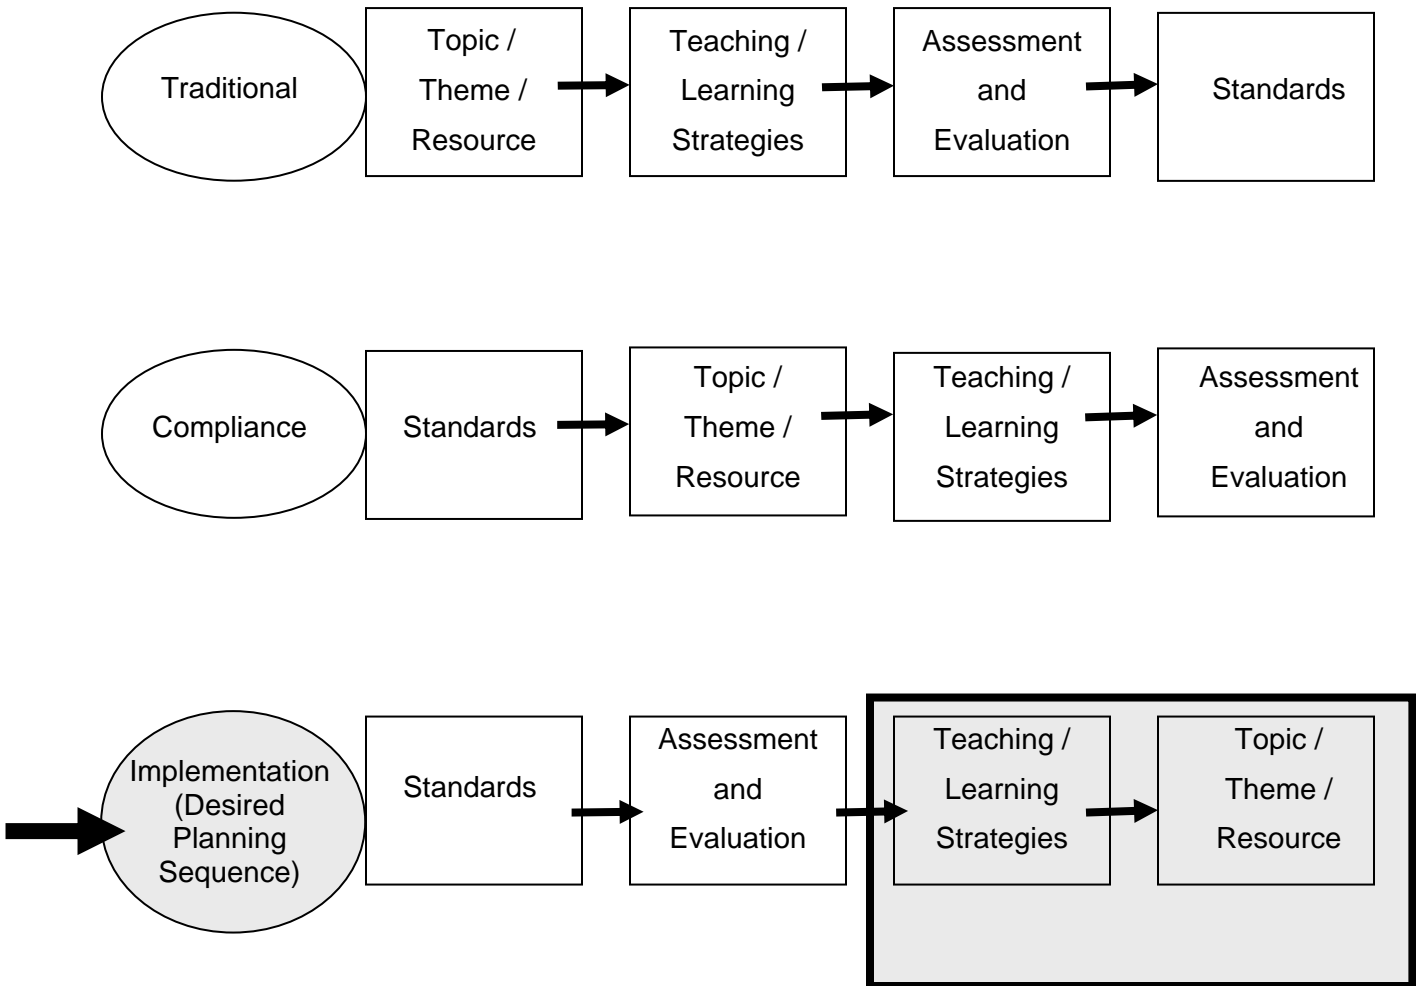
Traditional

Topic / Theme / Resource

Teaching / Learning Strategies

Assessment and Evaluation

Standards

Compliance

Standards

Topic / Theme / Resource

Teaching / Learning Strategies

Assessment and Evaluation

Implementation (Desired Planning Sequence)

Standards

Assessment and Evaluation

Teaching / Learning Strategies

Topic / Theme / Resource